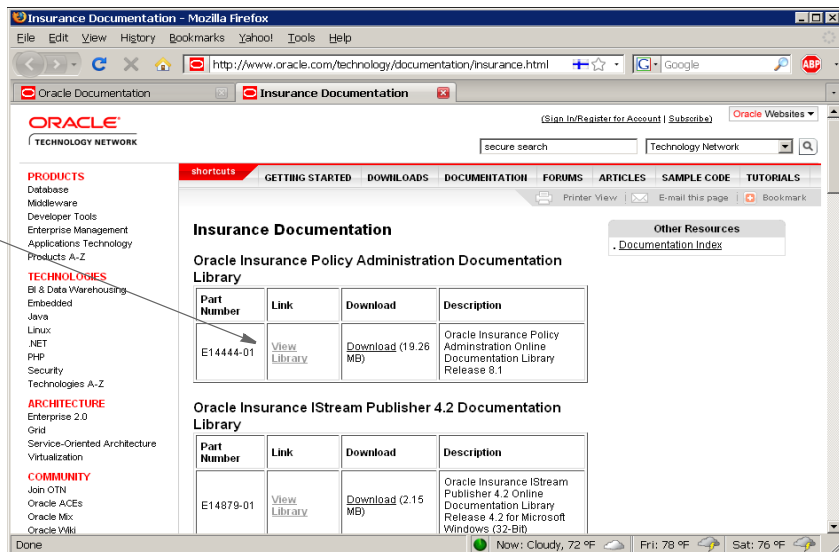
Insurance Documentation - Mozilla Firefox

File Edit View History Bookmarks Yahoo! Tools Help

http://www.oracle.com/technology/documentation/insurance.html

Google

ABP

Oracle Documentation

Insurance Documentation

ORACLE
TECHNOLOGY NETWORK

(Sign In/Register for Account | Subscribe)

Oracle Websites

secure search

Technology Network

PRODUCTS
Database
Middleware
Developer Tools
Enterprise Management
Applications Technology
Products A-Z

TECHNOLOGIES
BI & Data Warehousing
Embedded
Java
Linux
.NET
PHP
Security
Technologies A-Z

ARCHITECTURE
Enterprise 2.0
Grid
Service-Oriented Architecture
Virtualization

COMMUNITY
Join OTN
Oracle ACEs
Oracle Mix
Oracle Wiki

shortcuts

GETTING STARTED DOWNLOADS DOCUMENTATION FORUMS ARTICLES SAMPLE CODE TUTORIALS

Printer View E-mail this page Bookmark

Insurance Documentation

Other Resources
Documentation Index

Oracle Insurance Policy Administration Documentation Library

| Part Number | Link | Download | Description |
|---|---|---|---|
| E14444-01 | View Library | Download (19.26 MB) | Oracle Insurance Policy Adminstration Online Documentation Library Release 8.1 |

Oracle Insurance IStream Publisher 4.2 Documentation Library

| Part Number | Link | Download | Description |
|---|---|---|---|
| E14879-01 | View Library | Download (2.15 MB) | Oracle Insurance IStream Publisher 4.2 Online Documentation Library Release 4.2 for Microsoft Windows (32-Bit) |

Done

Now: Cloudy, 72 °F Fri: 78 °F Sat: 76 °F